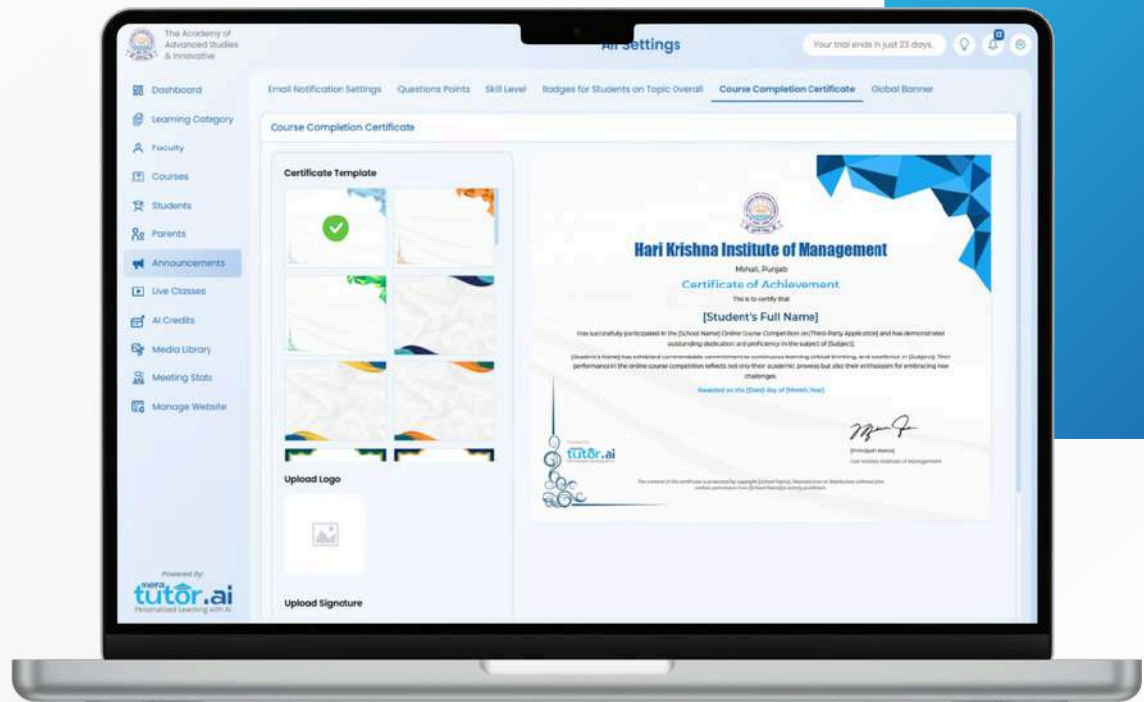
The Academy of Advanced Studies & Innovative

All Settings

Your trial ends in just 23 days.

Dashboard
Learning Category
Faculty
Courses
Students
Parents
Announcements
Live Classes
AI Credits
Media Library
Meeting Stats
Manage Website

Powered By:
mera tutor.ai
Personalised Learning with AI

Email Notification Settings Questions Points Skill Level Badges for Students on Topic Overall Course Completion Certificate Global Banner

Course Completion Certificate

Certificate Template

Upload Logo

Upload Signature

Hari Krishna Institute of Management
Mohali, Punjab
Certificate of Achievement
This is to certify that
[Student's Full Name]
Has successfully participated in the [School Name] Online Course Competition on [Third-Party Application] and has demonstrated outstanding dedication and proficiency in the subject of [Subject].
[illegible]
Awarded on this [Date] day of [Month, Year]

tutor.ai

[Principal Name]
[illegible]

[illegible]